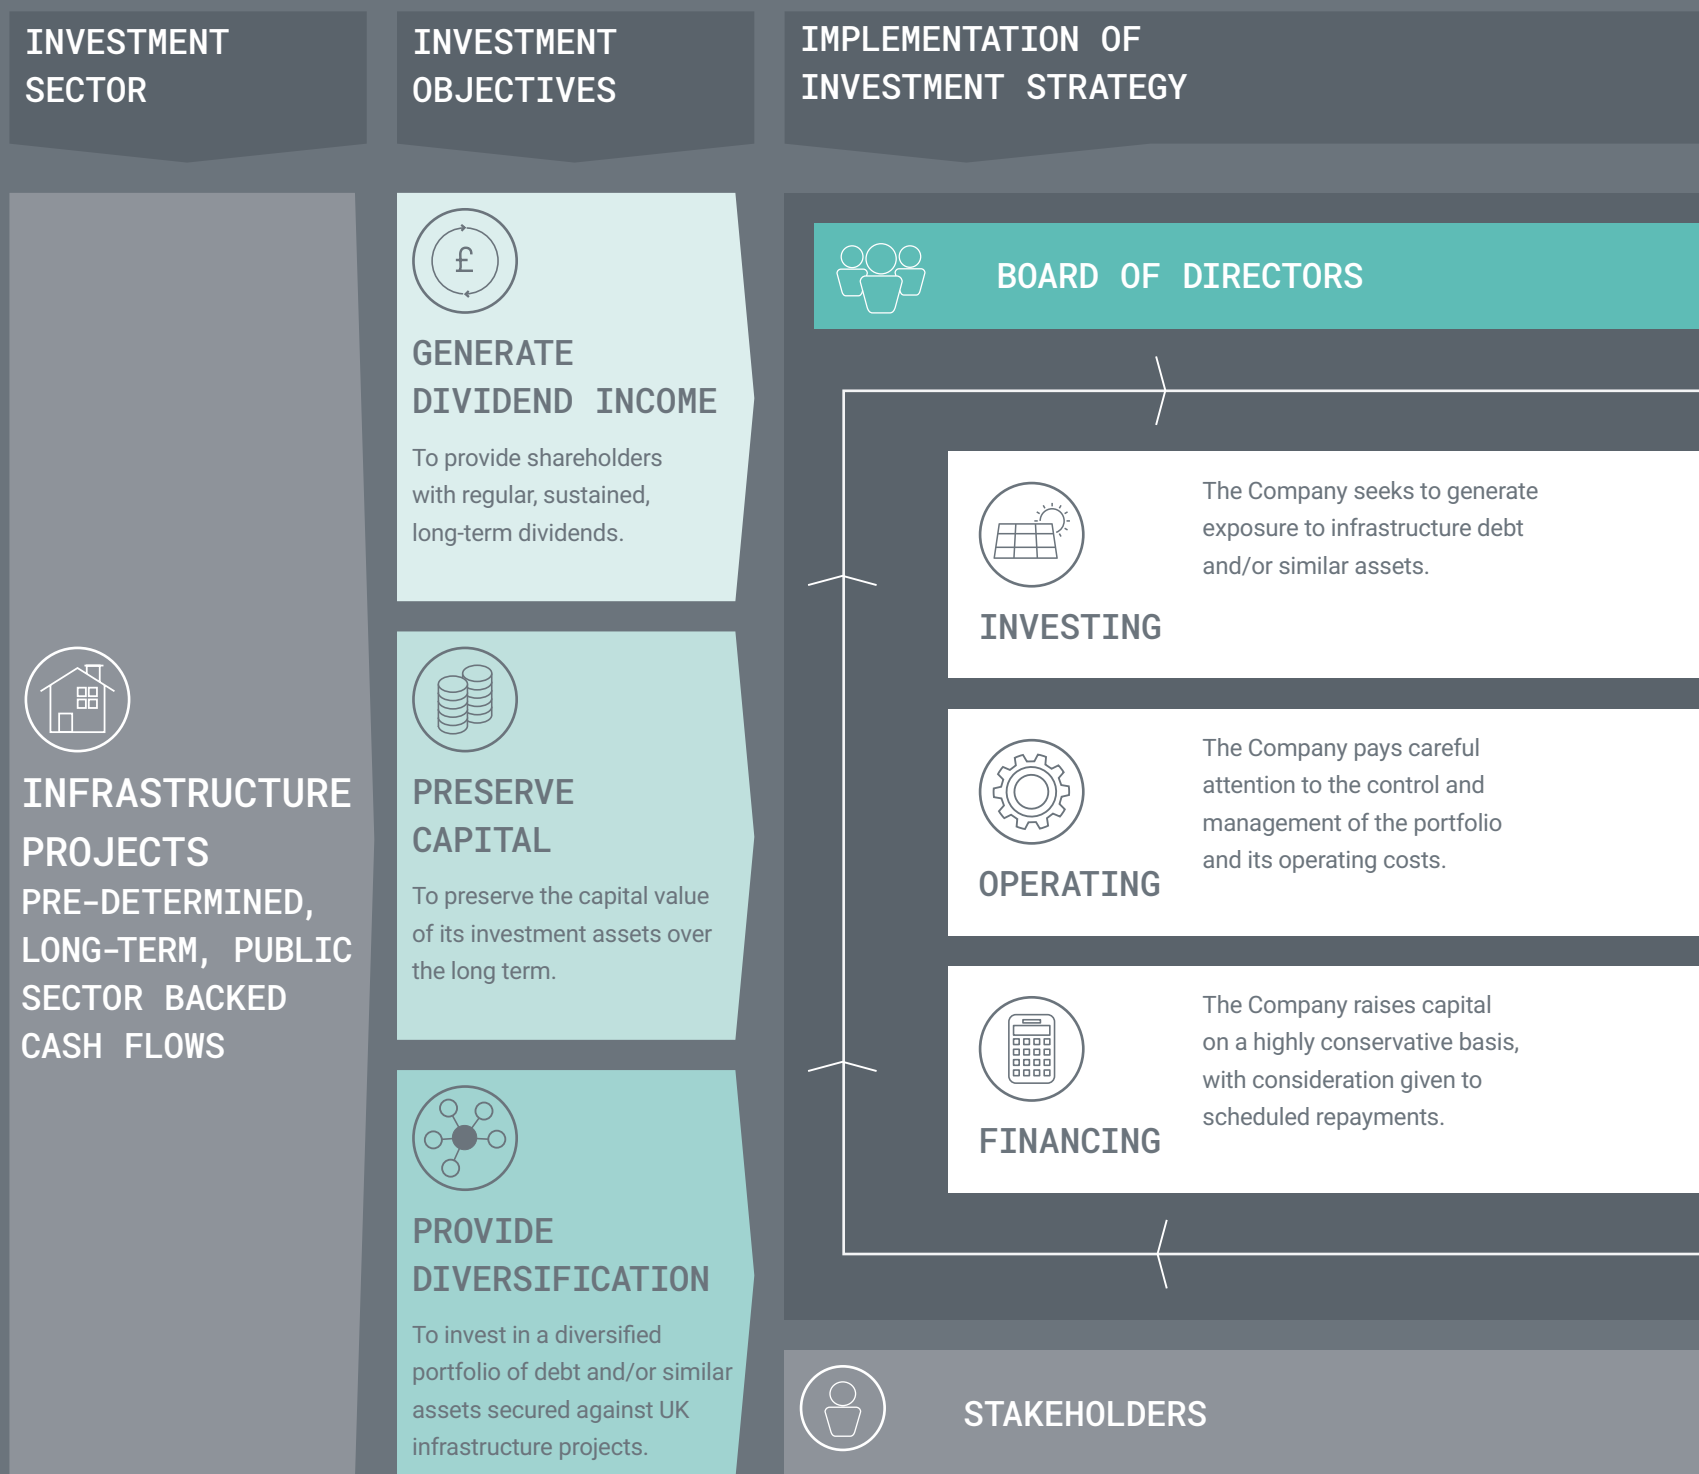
INVESTMENT SECTOR

INVESTMENT OBJECTIVES

IMPLEMENTATION OF INVESTMENT STRATEGY

£

GENERATE DIVIDEND INCOME

To provide shareholders with regular, sustained, long-term dividends.

BOARD OF DIRECTORS

INVESTING

The Company seeks to generate exposure to infrastructure debt and/or similar assets.

INFRASTRUCTURE PROJECTS
PRE-DETERMINED, LONG-TERM, PUBLIC SECTOR BACKED CASH FLOWS

PRESERVE CAPITAL

To preserve the capital value of its investment assets over the long term.

OPERATING

The Company pays careful attention to the control and management of the portfolio and its operating costs.

FINANCING

The Company raises capital on a highly conservative basis, with consideration given to scheduled repayments.

PROVIDE DIVERSIFICATION

To invest in a diversified portfolio of debt and/or similar assets secured against UK infrastructure projects.

STAKEHOLDERS